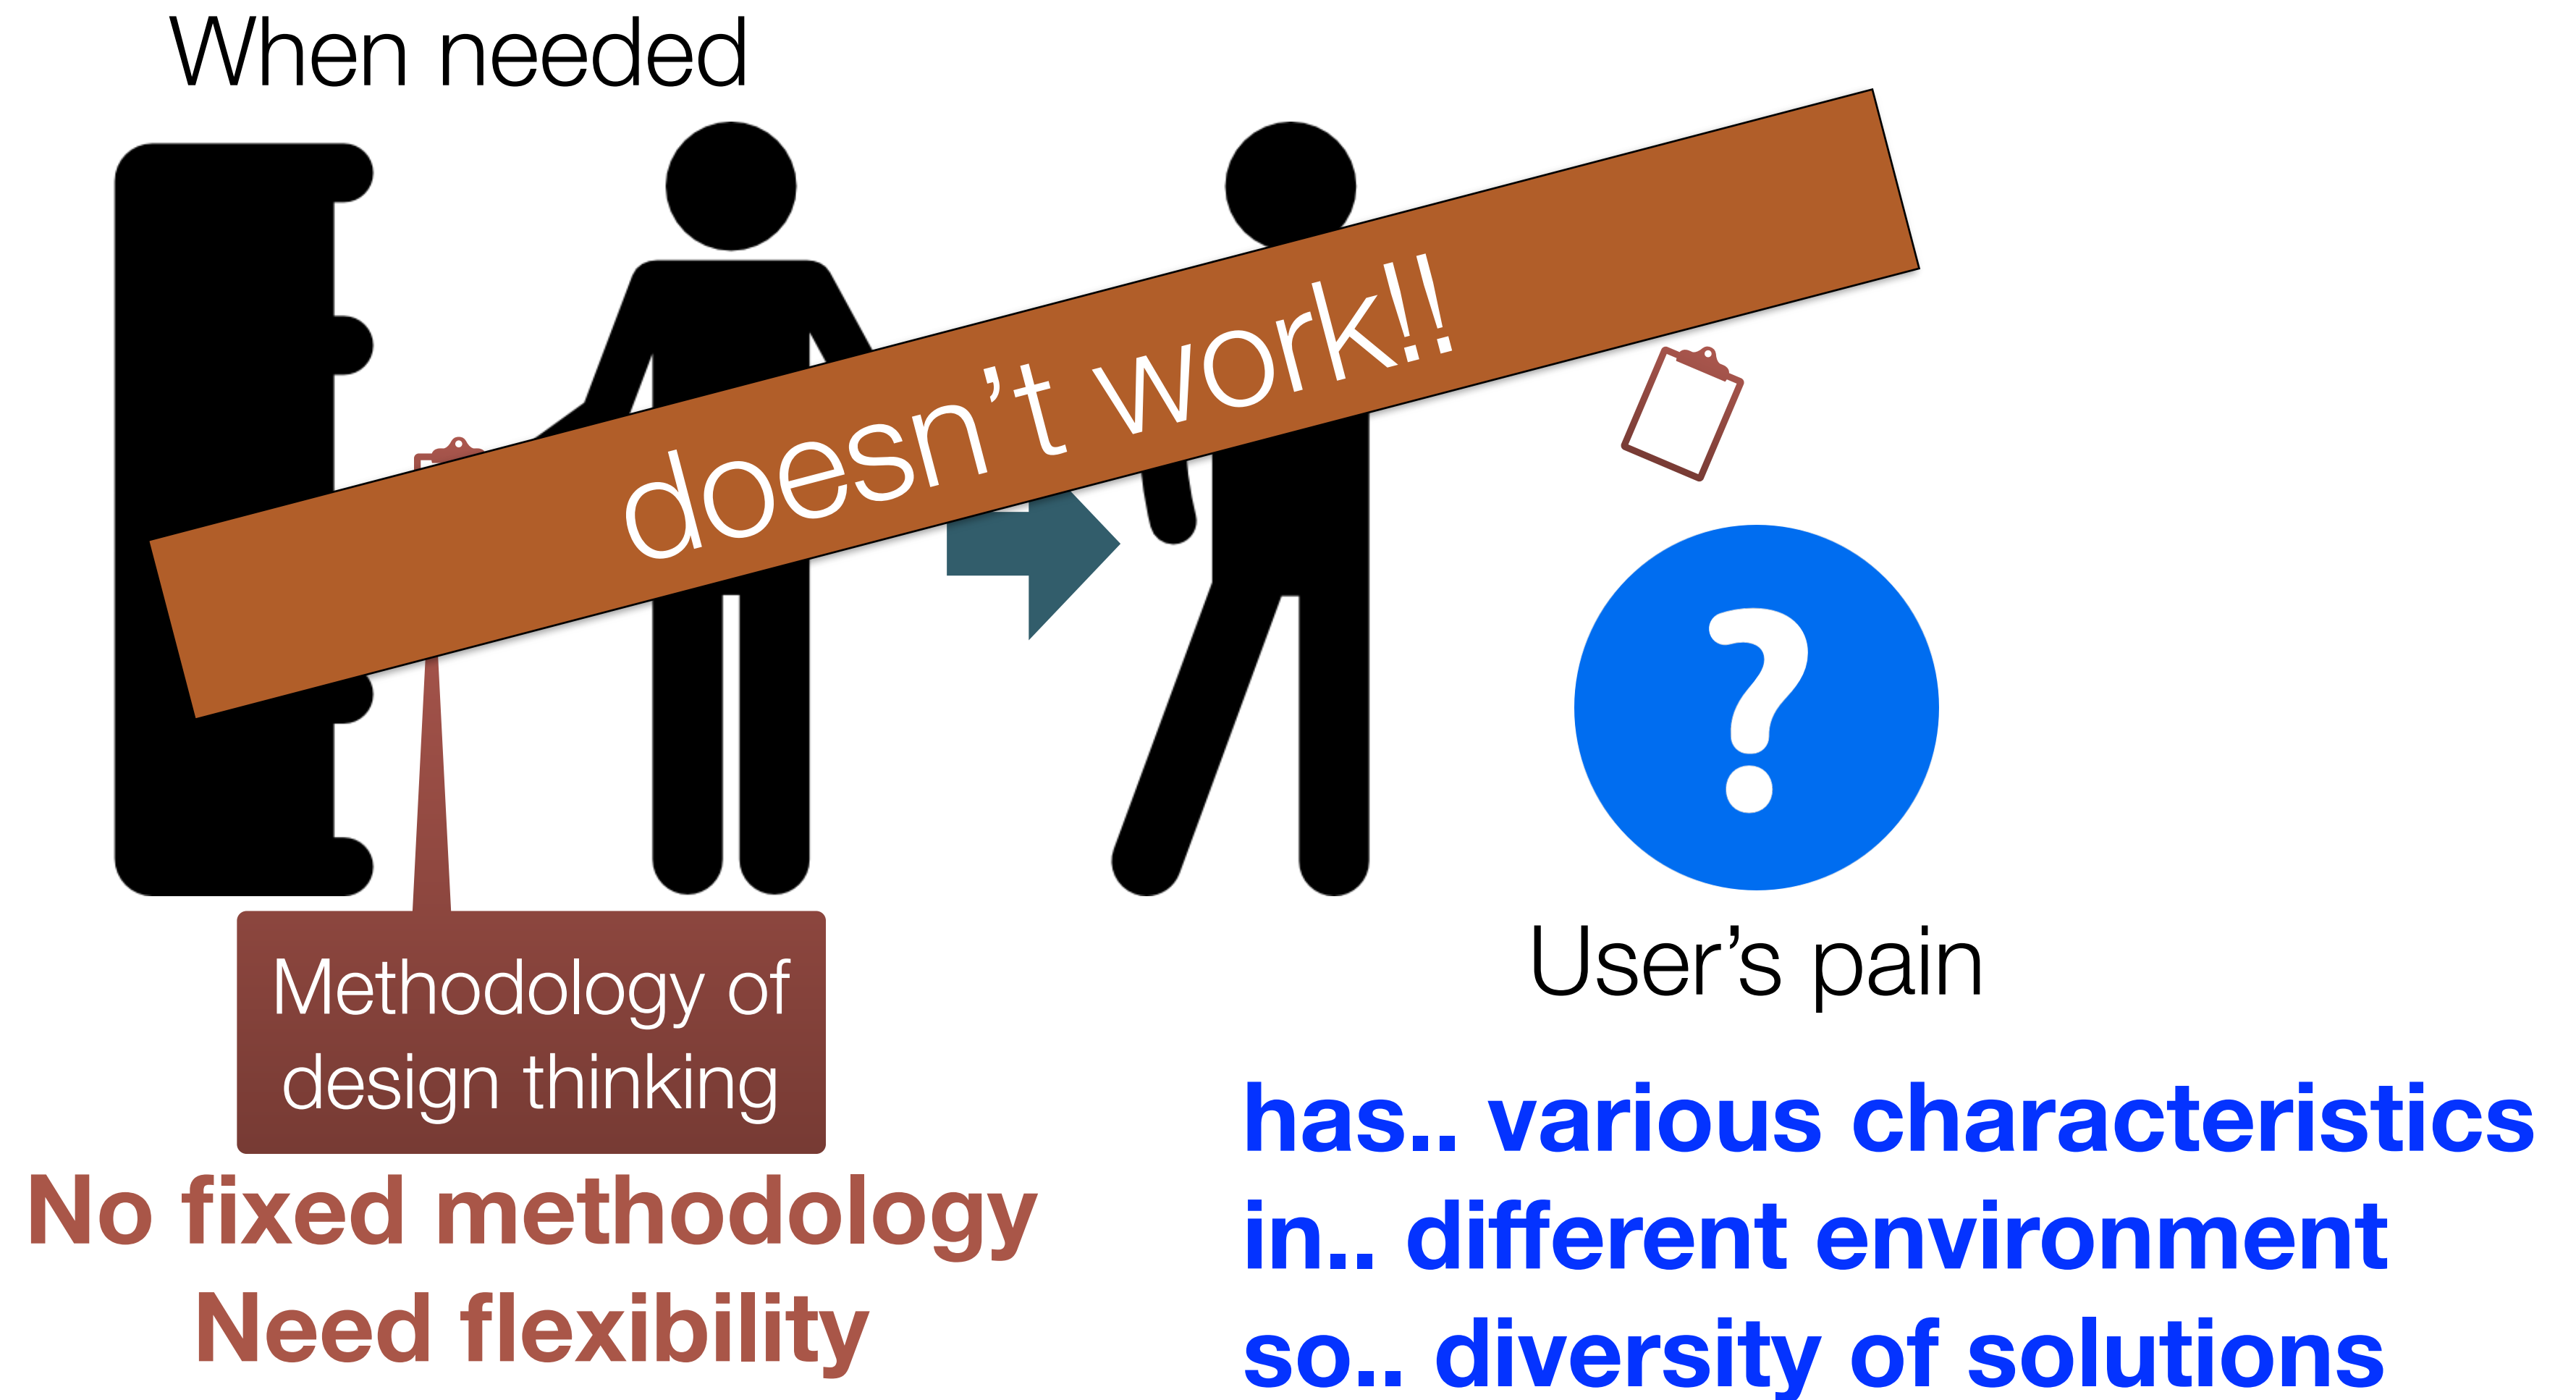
When needed

doesn't work!!

?

User's pain

Methodology of design thinking

No fixed methodology
Need flexibility

has.. various characteristics
in.. different environment
so.. diversity of solutions